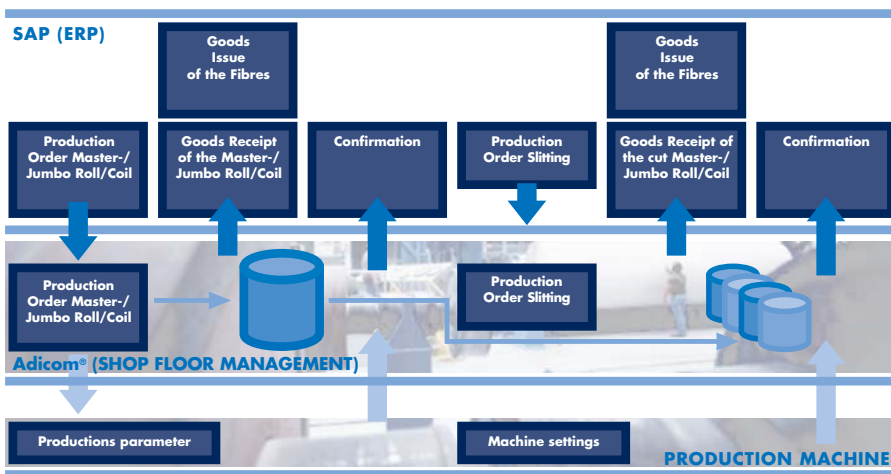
SAP (ERP)

Goods Issue of the Fibres

Goods Issue of the Fibres

Production Order Master-/ Jumbo Roll/Coil

Goods Receipt of the Master-/ Jumbo Roll/Coil

Confirmation

Production Order Slitting

Goods Receipt of the cut Master-/ Jumbo Roll/Coil

Confirmation

Production Order Master-/ Jumbo Roll/Coil

Production Order Slitting

Adicom® (SHOP FLOOR MANAGEMENT)

Productions parameter

Machine settings

PRODUCTION MACHINE